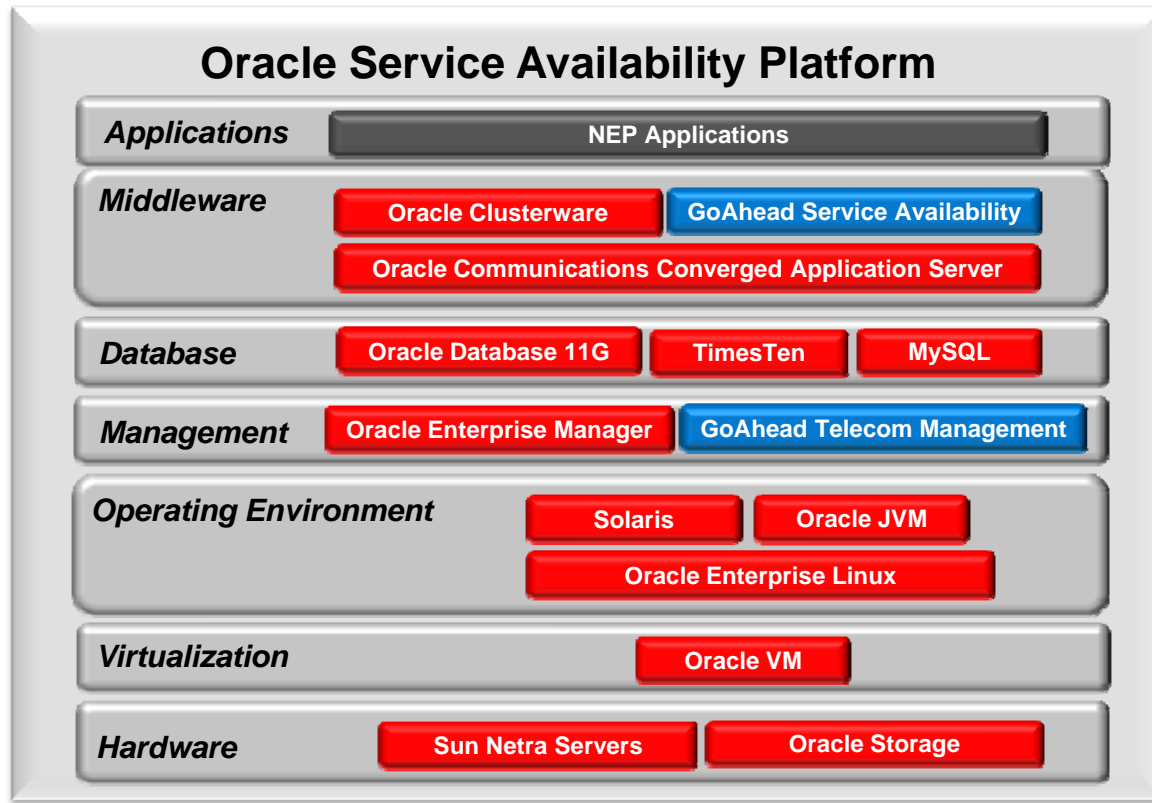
Oracle Service Availability Platform

Applications
NEP Applications

Middleware
Oracle Clusterware
GoAhead Service Availability
Oracle Communications Converged Application Server

Database
Oracle Database 11G
TimesTen
MySQL

Management
Oracle Enterprise Manager
GoAhead Telecom Management

Operating Environment
Solaris
Oracle JVM
Oracle Enterprise Linux

Virtualization
Oracle VM

Hardware
Sun Netra Servers
Oracle Storage